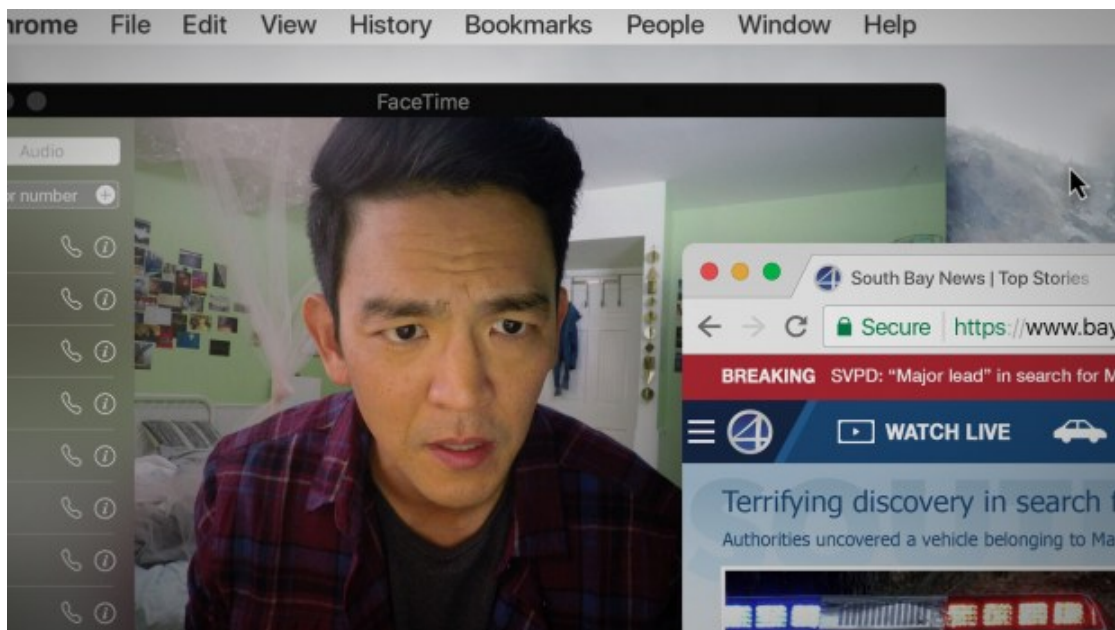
hrome File Edit View History Bookmarks People Window Help

FaceTime

Audio

r number

South Bay News | Top Stories

Secure https://www.bay

BREAKING SVPD: "Major lead" in search for M

WATCH LIVE

Terrifying discovery in search f

Authorities uncovered a vehicle belonging to Ma